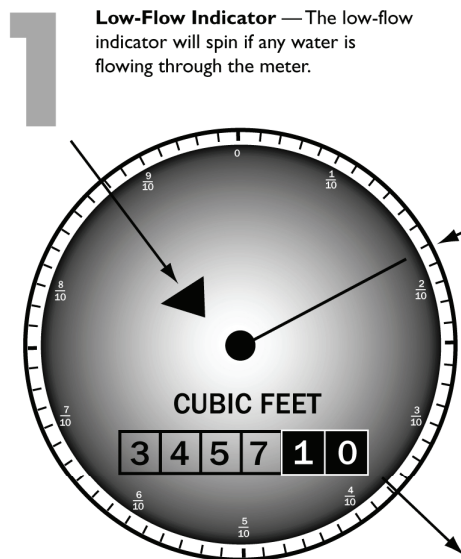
1

**Low-Flow Indicator** — The low-flow indicator will spin if any water is flowing through the meter.

0
$\frac{1}{10}$
$\frac{2}{10}$
$\frac{3}{10}$
$\frac{4}{10}$
$\frac{5}{10}$
$\frac{6}{10}$
$\frac{7}{10}$
$\frac{8}{10}$
$\frac{9}{10}$

CUBIC FEET

| 3 | 4 | 5 | 7 | 1 | 0 |
|---|---|---|---|---|---|